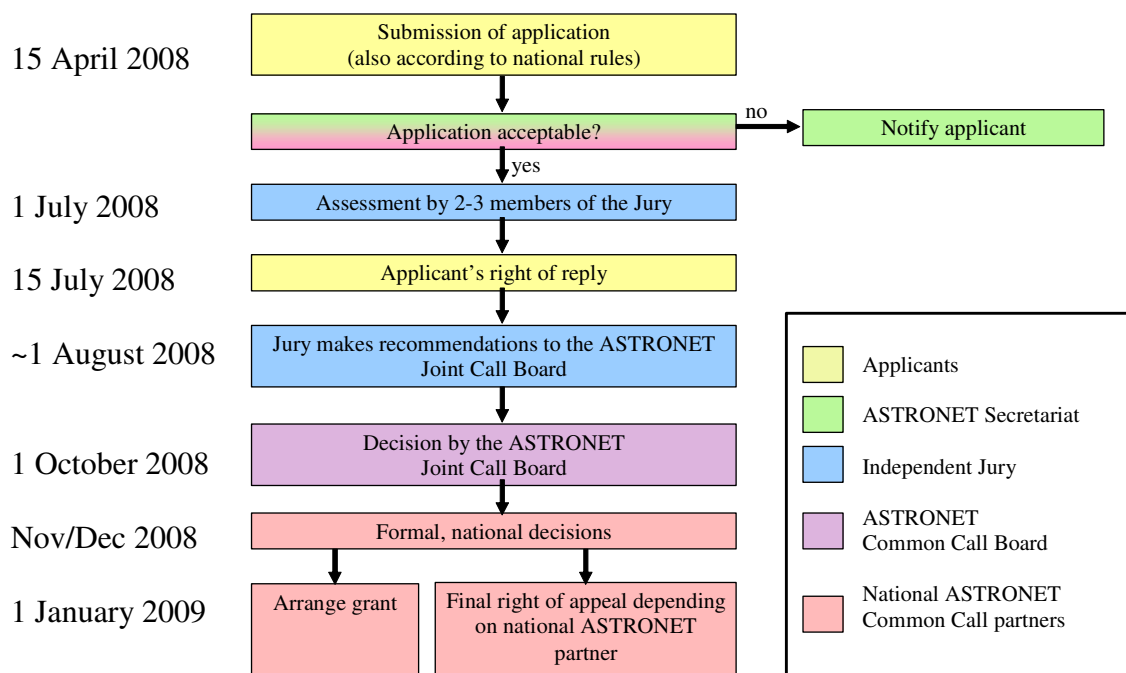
15 April 2008

Submission of application (also according to national rules)

Application acceptable?

no

Notify applicant

yes

1 July 2008

Assessment by 2-3 members of the Jury

15 July 2008

Applicant's right of reply

~1 August 2008

Jury makes recommendations to the ASTRONET Joint Call Board

1 October 2008

Decision by the ASTRONET Joint Call Board

Nov/Dec 2008

Formal, national decisions

1 January 2009

Arrange grant

Final right of appeal depending on national ASTRONET partner

Applicants

ASTRONET Secretariat

Independent Jury

ASTRONET Common Call Board

National ASTRONET Common Call partners